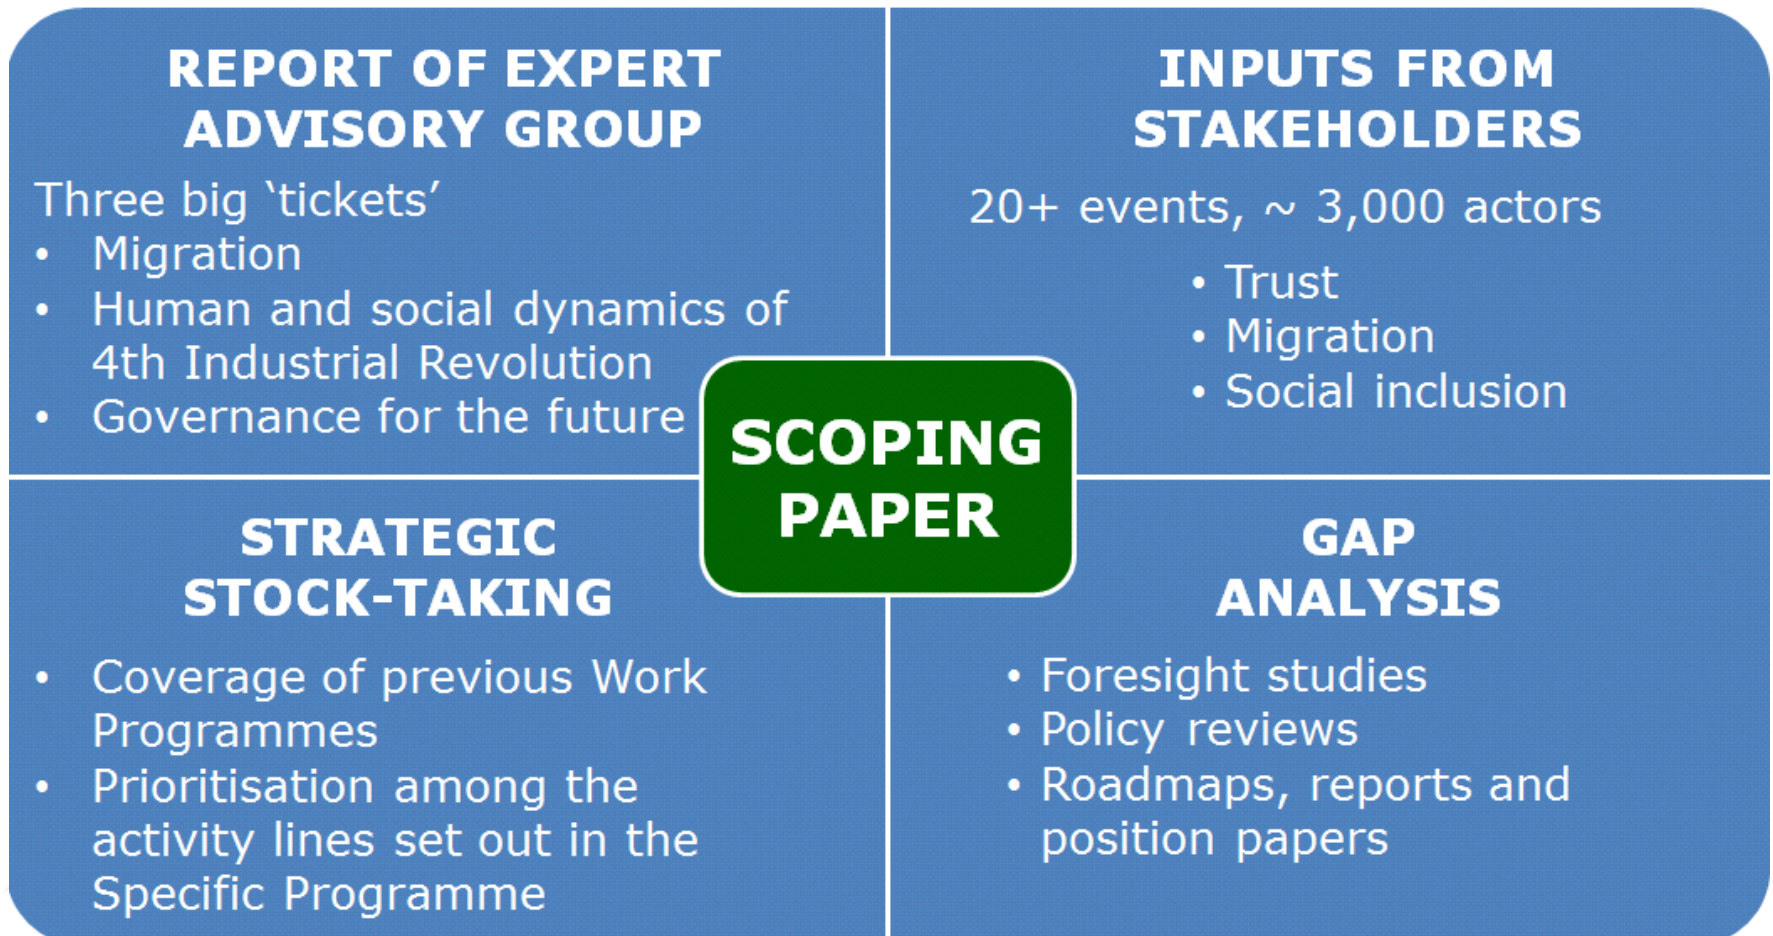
REPORT OF EXPERT ADVISORY GROUP

Three big ‘tickets’
• Migration
• Human and social dynamics of 4th Industrial Revolution
• Governance for the future

INPUTS FROM STAKEHOLDERS

20+ events, ~ 3,000 actors
• Trust
• Migration
• Social inclusion

SCOPING PAPER

STRATEGIC STOCK-TAKING

• Coverage of previous Work Programmes
• Prioritisation among the activity lines set out in the Specific Programme

GAP ANALYSIS

• Foresight studies
• Policy reviews
• Roadmaps, reports and position papers